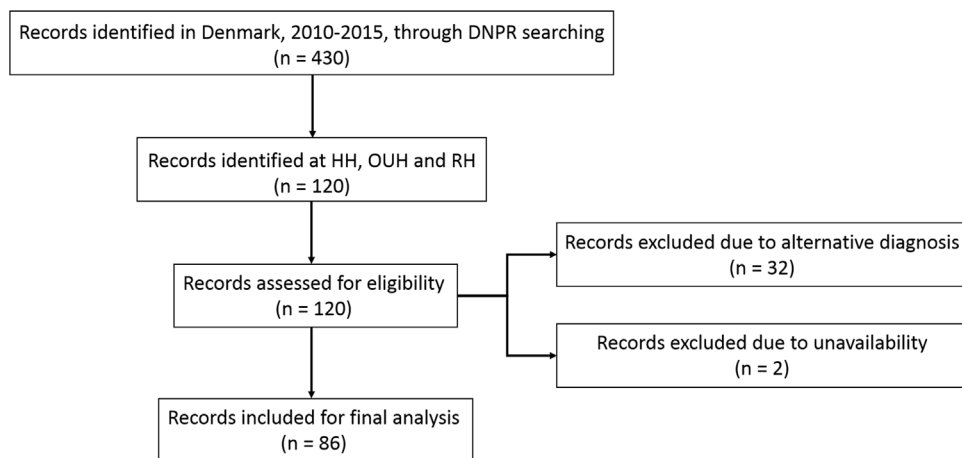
Records identified in Denmark, 2010-2015, through DNPR searching
(n = 430)

Records identified at HH, OUH and RH
(n = 120)

Records assessed for eligibility
(n = 120)

Records excluded due to alternative diagnosis
(n = 32)

Records excluded due to unavailability
(n = 2)

Records included for final analysis
(n = 86)